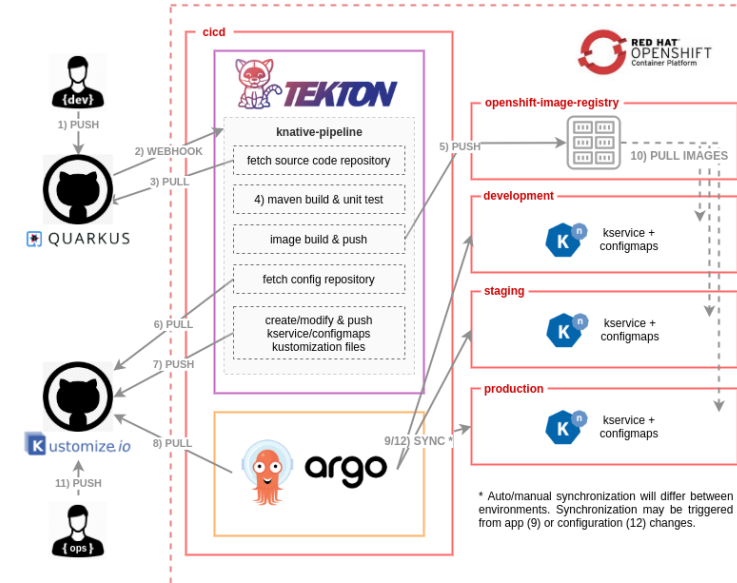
{dev}

1) PUSH

QUARKUS

2) WEBHOOK

3) PULL

cicd

TEKTON

knative-pipeline

fetch source code repository

4) maven build & unit test

image build & push

fetch config repository

create/modify & push kservice/configmaps kustomization files

6) PULL

7) PUSH

8) PULL

Kustomize.io

11) PUSH

{ops}

argo

5) PUSH

9/12) SYNC *

RED HAT OPENSHIFT Container Platform

openshift-image-registry

10) PULL IMAGES

development

kservice + configmaps

staging

kservice + configmaps

production

kservice + configmaps

* Auto/manual synchronization will differ between environments. Synchronization may be triggered from app (9) or configuration (12) changes.